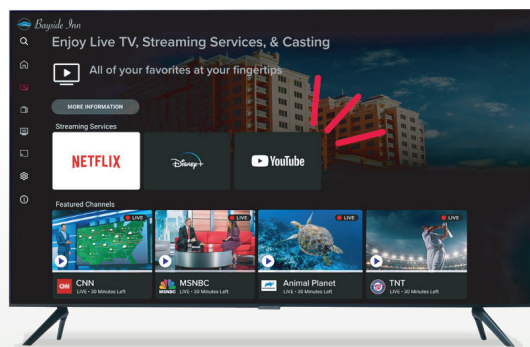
Bayside Inn

Enjoy Live TV, Streaming Services, & Casting

All of your favorites at your fingertips

MORE INFORMATION

Streaming Services

NETFLIX

Disney+

YouTube

Featured Channels

LIVE

LIVE

LIVE

LIVE

CNN
LIVE • 30 Minutes Left

MSNBC
LIVE • 30 Minutes Left

Animal Planet
LIVE • 30 Minutes Left

TNT
LIVE • 30 Minutes Left